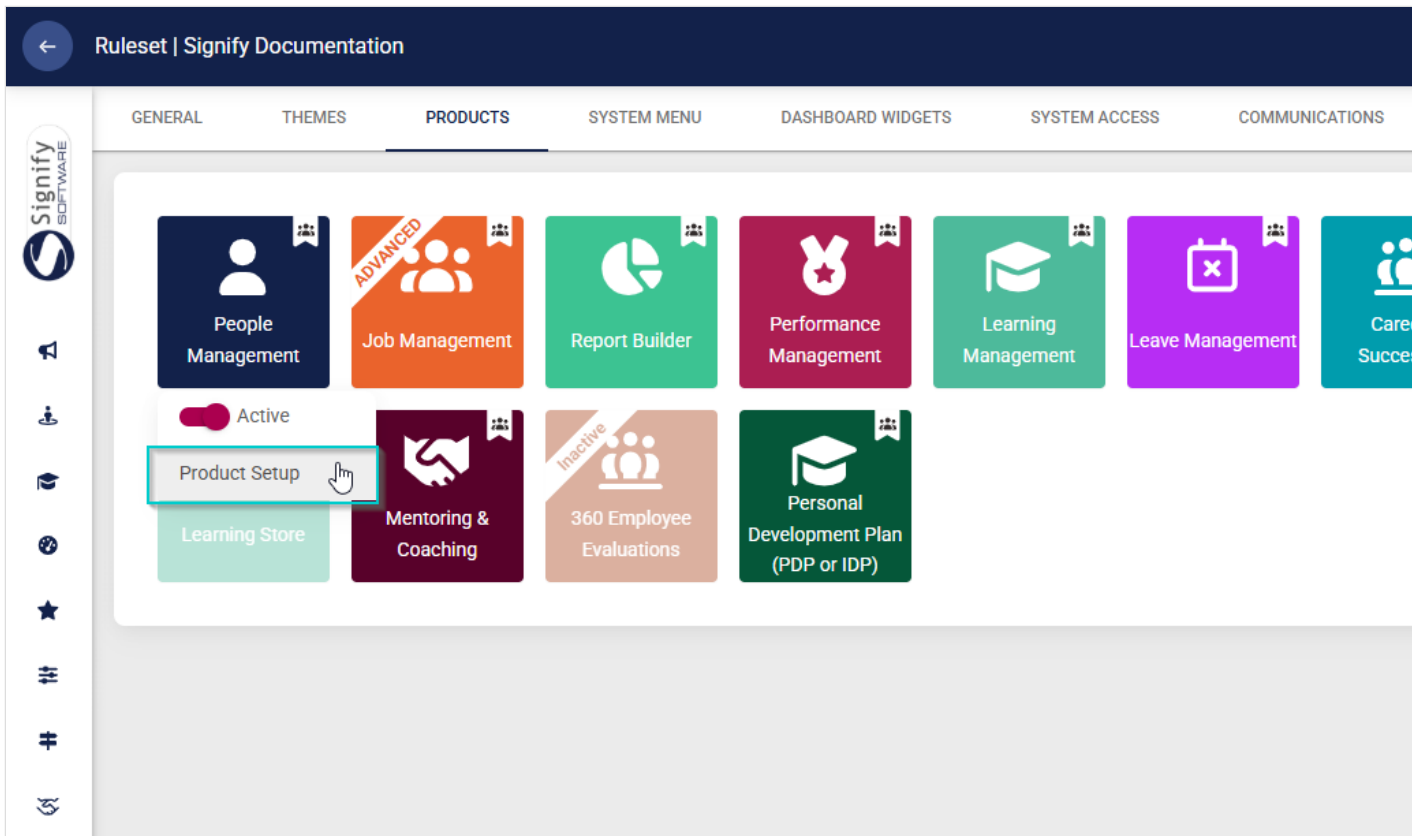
Ruleset | Signify Documentation

GENERAL THEMES PRODUCTS SYSTEM MENU DASHBOARD WIDGETS SYSTEM ACCESS COMMUNICATIONS

Signify SOFTWARE

People Management

ADVANCED

Job Management

Report Builder

Performance Management

Learning Management

Leave Management

Care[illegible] Succes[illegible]

Active

Product Setup

Learning Store

Mentoring & Coaching

Inactive

360 Employee Evaluations

Personal Development Plan (PDP or IDP)